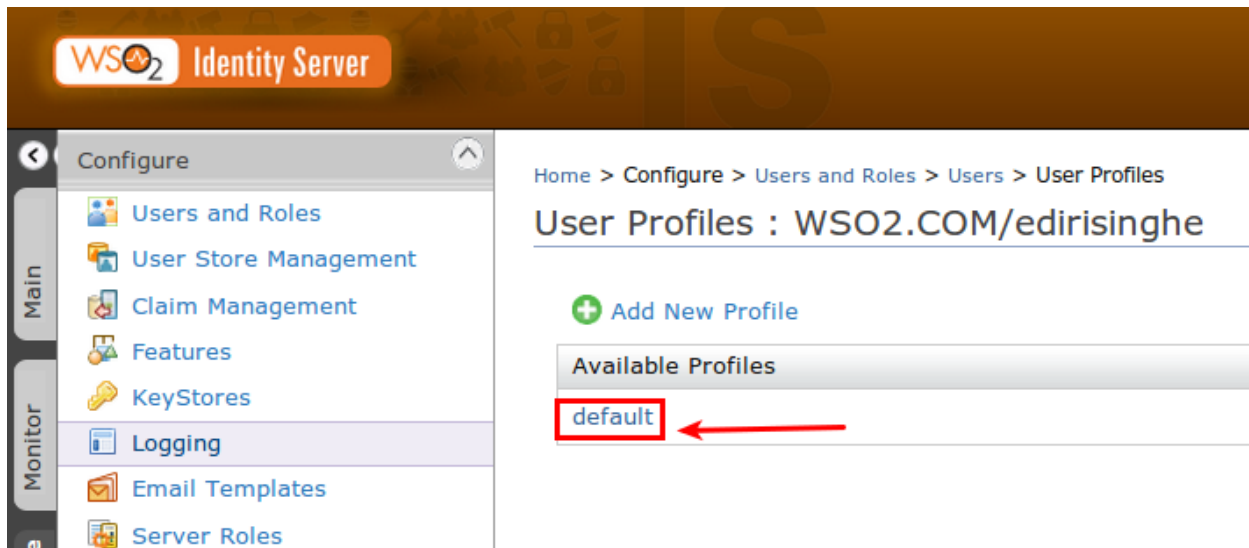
WSO2 Identity Server

Main

Monitor

Configure

Users and Roles

User Store Management

Claim Management

Features

KeyStores

Logging

Email Templates

Server Roles

Home > Configure > Users and Roles > Users > User Profiles

User Profiles : WSO2.COM/edirisinghe

Add New Profile

| Available Profiles |
|---|
| default |